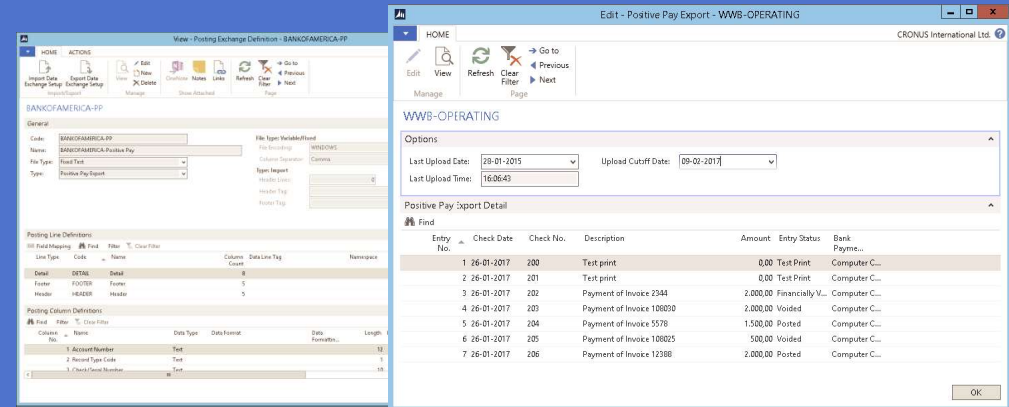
View - Posting Exchange Definition - BANKOFAMERICA-PP

HOME ACTIONS

Import Data Exchange Setup | Export Data Exchange Setup | View | Edit | New | Delete | OneNote | Notes | Links | Refresh | Clear Filter | Go to | Previous | Next

Import/Export | Manage | Show Attached | Page

BANKOFAMERICA-PP

General

Code: BANKOFAMERICA-PP
Name: BANKOFAMERICA-Positive Pay
File Type: Fixed Text
Type: Positive Pay Export

File Type: Variable/Fixed
File Encoding: WINDOWS
Column Separator: Comma

Type: Import
Header Lines: 0
Header Tag:
Footer Tag:

Posting Line Definitions

Field Mapping | Find | Filter | Clear Filter

| Line Type | Code | Name | Column Count | Data Line Tag | Namespace |
|---|---|---|---|---|---|
| Detail | DETAIL | Detail | 8 | | |
| Footer | FOOTER | Footer | 5 | | |
| Header | HEADER | Header | 5 | | |

Posting Column Definitions

Find | Filter | Clear Filter

| Column No. | Name | Data Type | Data Format | Data Formattin... | Length |
|---|---|---|---|---|---|
| 1 | Account Number | Text | | | 12 |
| 2 | Record Type Code | Text | | | 1 |
| 3 | Check Serial Number | Text | | | 10 |

Edit - Positive Pay Export - WWB-OPERATING

HOME

CRONUS International Ltd.

Edit | View | Refresh | Clear Filter | Go to | Previous | Next

Manage | Page

WWB-OPERATING

Options

Last Upload Date: 28-01-2015
Last Upload Time: 16:06:43
Upload Cutoff Date: 09-02-2017

Positive Pay Export Detail

Find

| Entry No. | Check Date | Check No. | Description | Amount | Entry Status | Bank Payme... |
|---|---|---|---|---|---|---|
| 1 | 26-01-2017 | 200 | Test print | 0,00 | Test Print | Computer C... |
| 2 | 26-01-2017 | 201 | Test print | 0,00 | Test Print | Computer C... |
| 3 | 26-01-2017 | 202 | Payment of Invoice 2344 | 2.000,00 | Financially V... | Computer C... |
| 4 | 26-01-2017 | 203 | Payment of Invoice 108030 | 0,00 | Voided | Computer C... |
| 5 | 26-01-2017 | 204 | Payment of Invoice 5578 | 1.500,00 | Posted | Computer C... |
| 6 | 26-01-2017 | 205 | Payment of Invoice 108025 | 500,00 | Voided | Computer C... |
| 7 | 26-01-2017 | 206 | Payment of Invoice 12388 | 2.000,00 | Posted | Computer C... |

OK